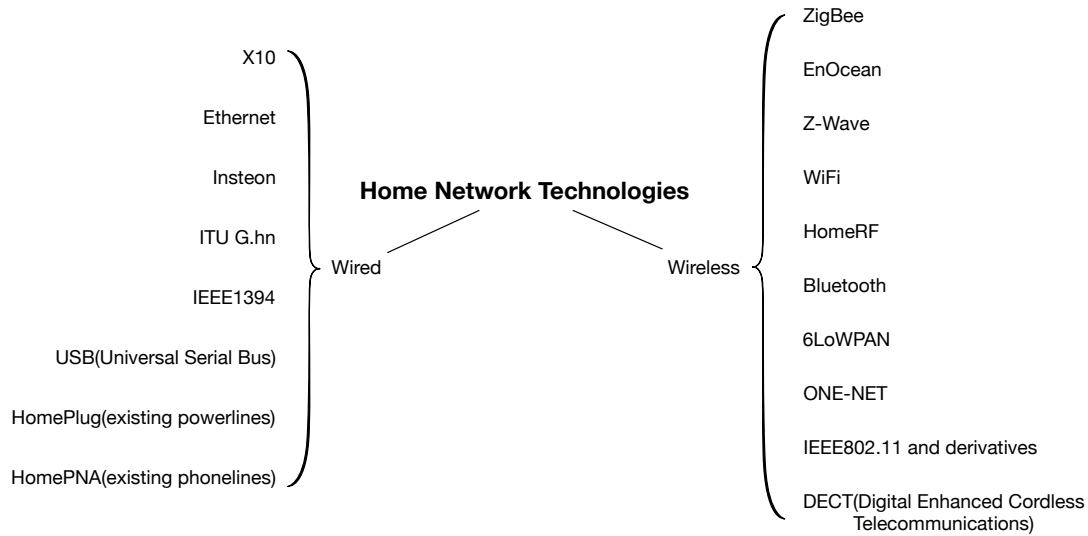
Home Network Technologies

Wired

X10

Ethernet

Insteon

ITU G.hn

IEEE1394

USB(Universal Serial Bus)

HomePlug(existing powerlines)

HomePNA(existing phonelines)

Wireless

ZigBee

EnOcean

Z-Wave

WiFi

HomeRF

Bluetooth

6LoWPAN

ONE-NET

IEEE802.11 and derivatives

DECT(Digital Enhanced Cordless Telecommunications)